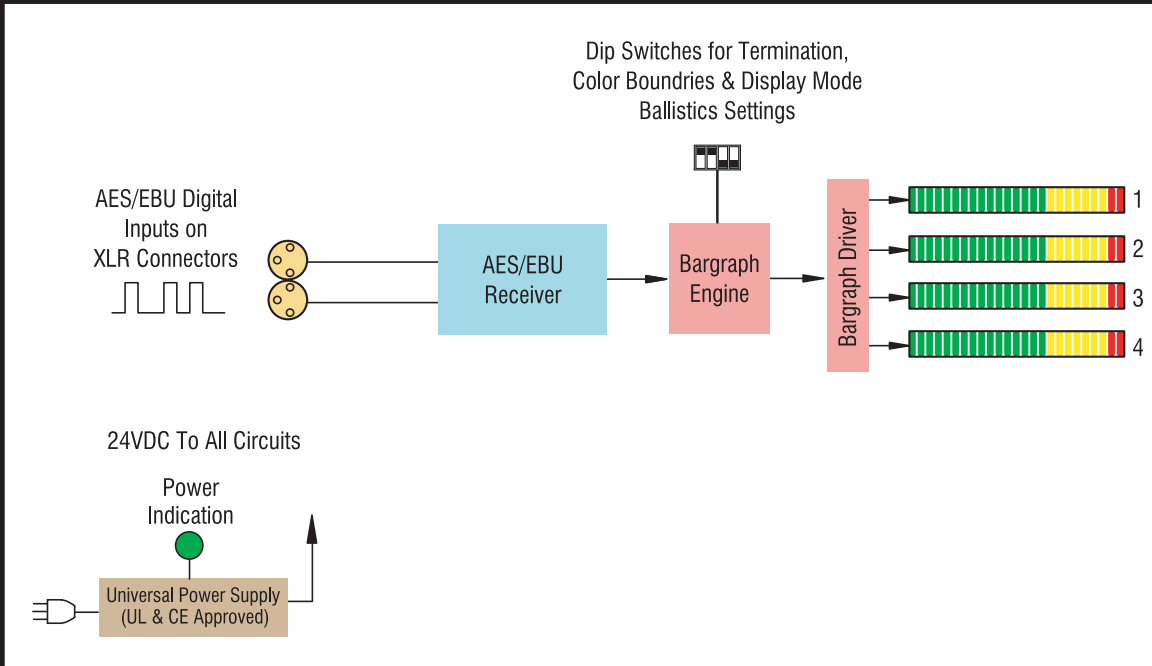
Dip Switches for Termination,
Color Boundries & Display Mode
Ballistics Settings

AES/EBU Digital
Inputs on
XLR Connectors

AES/EBU
Receiver

Bargraph
Engine

Bargraph Driver

1
2
3
4

24VDC To All Circuits

Power
Indication

Universal Power Supply
(UL & CE Approved)